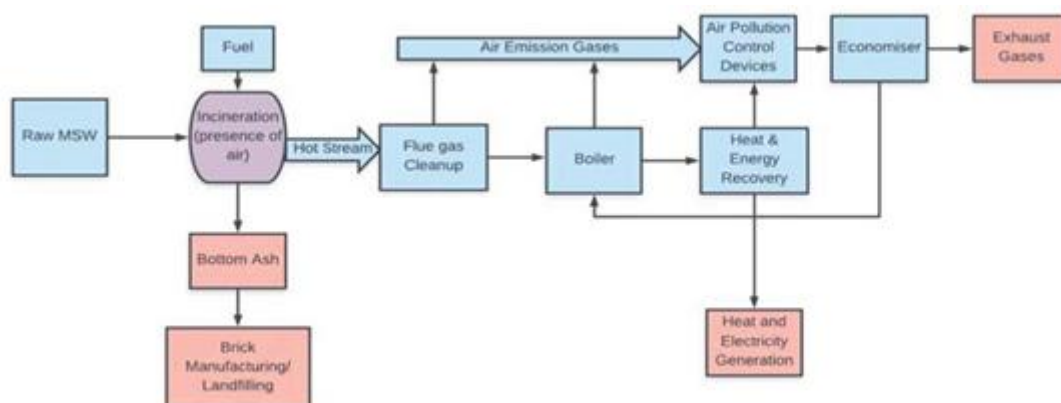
Fuel

Raw MSW

Incineration (presence of air)

Hot Stream

Air Emission Gases

Flue gas Cleanup

Boiler

Air Pollution Control Devices

Economiser

Exhaust Gases

Heat & Energy Recovery

Bottom Ash

Brick Manufacturing/ Landfilling

Heat and Electricity Generation